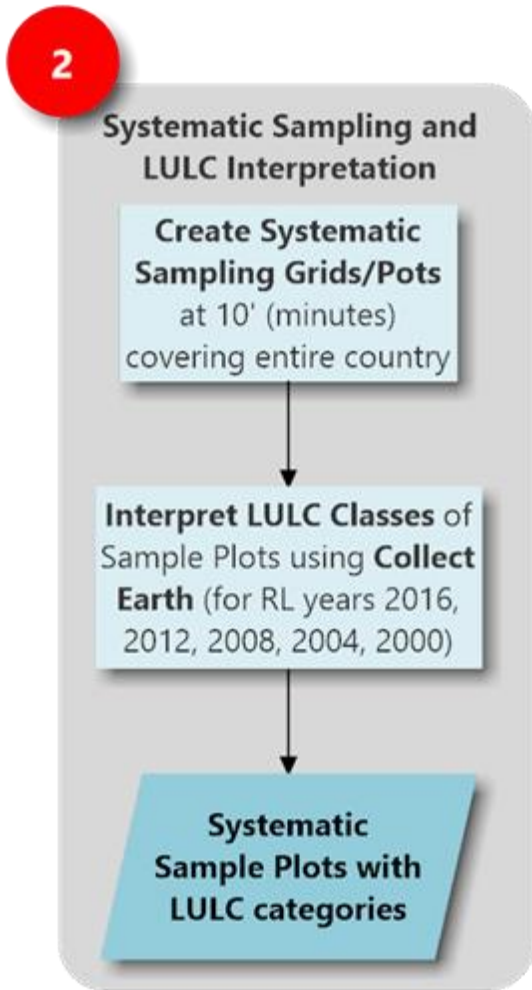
2

Systematic Sampling and LULC Interpretation

Create Systematic Sampling Grids/Pots at 10' (minutes) covering entire country

Interpret LULC Classes of Sample Plots using Collect Earth (for RL years 2016, 2012, 2008, 2004, 2000)

Systematic Sample Plots with LULC categories